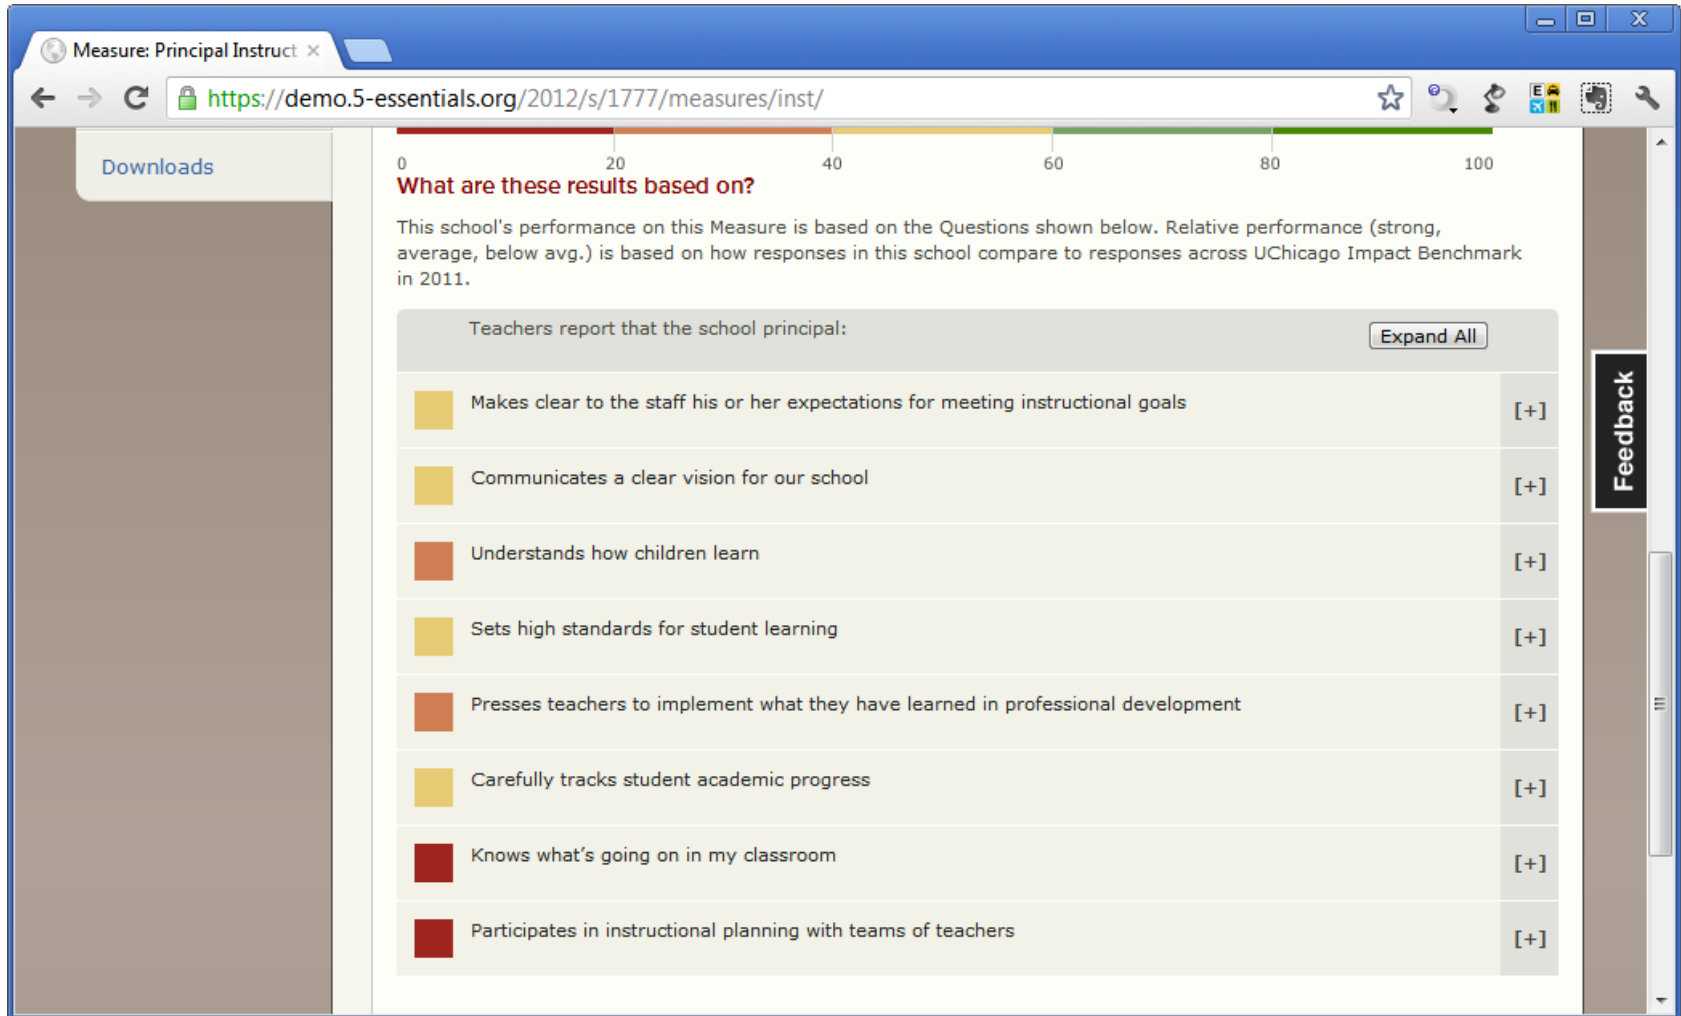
Measure: Principal Instruct ×

https://demo.5-essentials.org/2012/s/1777/measures/inst/

Downloads

0 20 40 60 80 100

What are these results based on?

This school's performance on this Measure is based on the Questions shown below. Relative performance (strong, average, below avg.) is based on how responses in this school compare to responses across UChicago Impact Benchmark in 2011.

Teachers report that the school principal:

Expand All

Makes clear to the staff his or her expectations for meeting instructional goals [+]

Communicates a clear vision for our school [+]

Understands how children learn [+]

Sets high standards for student learning [+]

Presses teachers to implement what they have learned in professional development [+]

Carefully tracks student academic progress [+]

Knows what's going on in my classroom [+]

Participates in instructional planning with teams of teachers [+]

Feedback